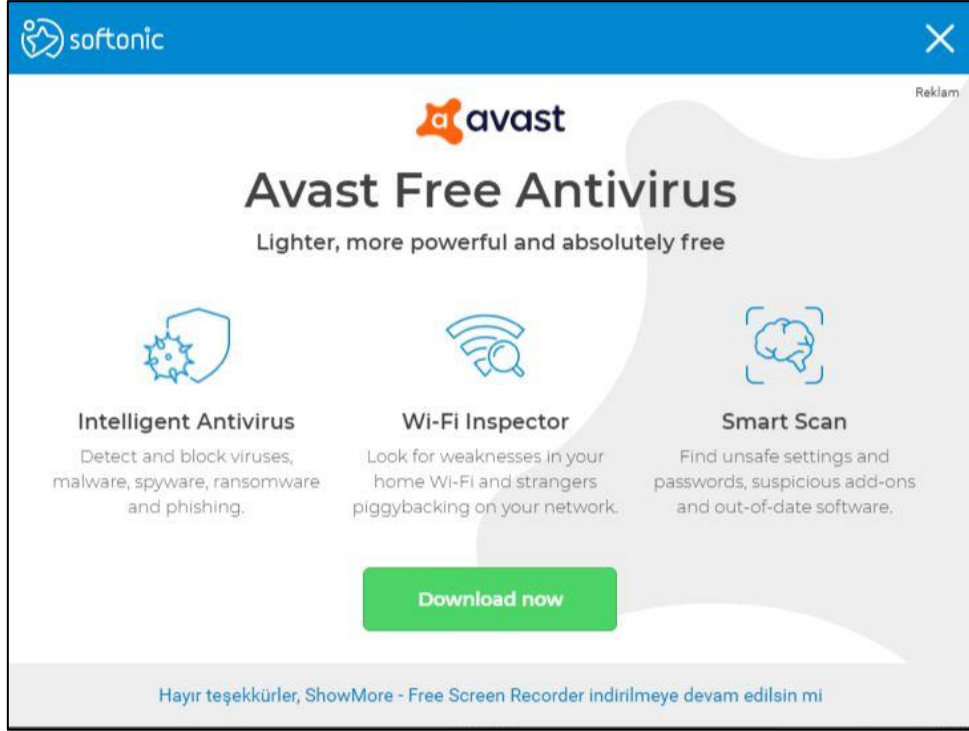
softonic

Reklam

avast

Avast Free Antivirus

Lighter, more powerful and absolutely free

Intelligent Antivirus

Detect and block viruses, malware, spyware, ransomware and phishing.

Wi-Fi Inspector

Look for weaknesses in your home Wi-Fi and strangers piggybacking on your network.

Smart Scan

Find unsafe settings and passwords, suspicious add-ons and out-of-date software.

Download now

Hayır teşekkürler, ShowMore - Free Screen Recorder indirilmeye devam edilsin mi